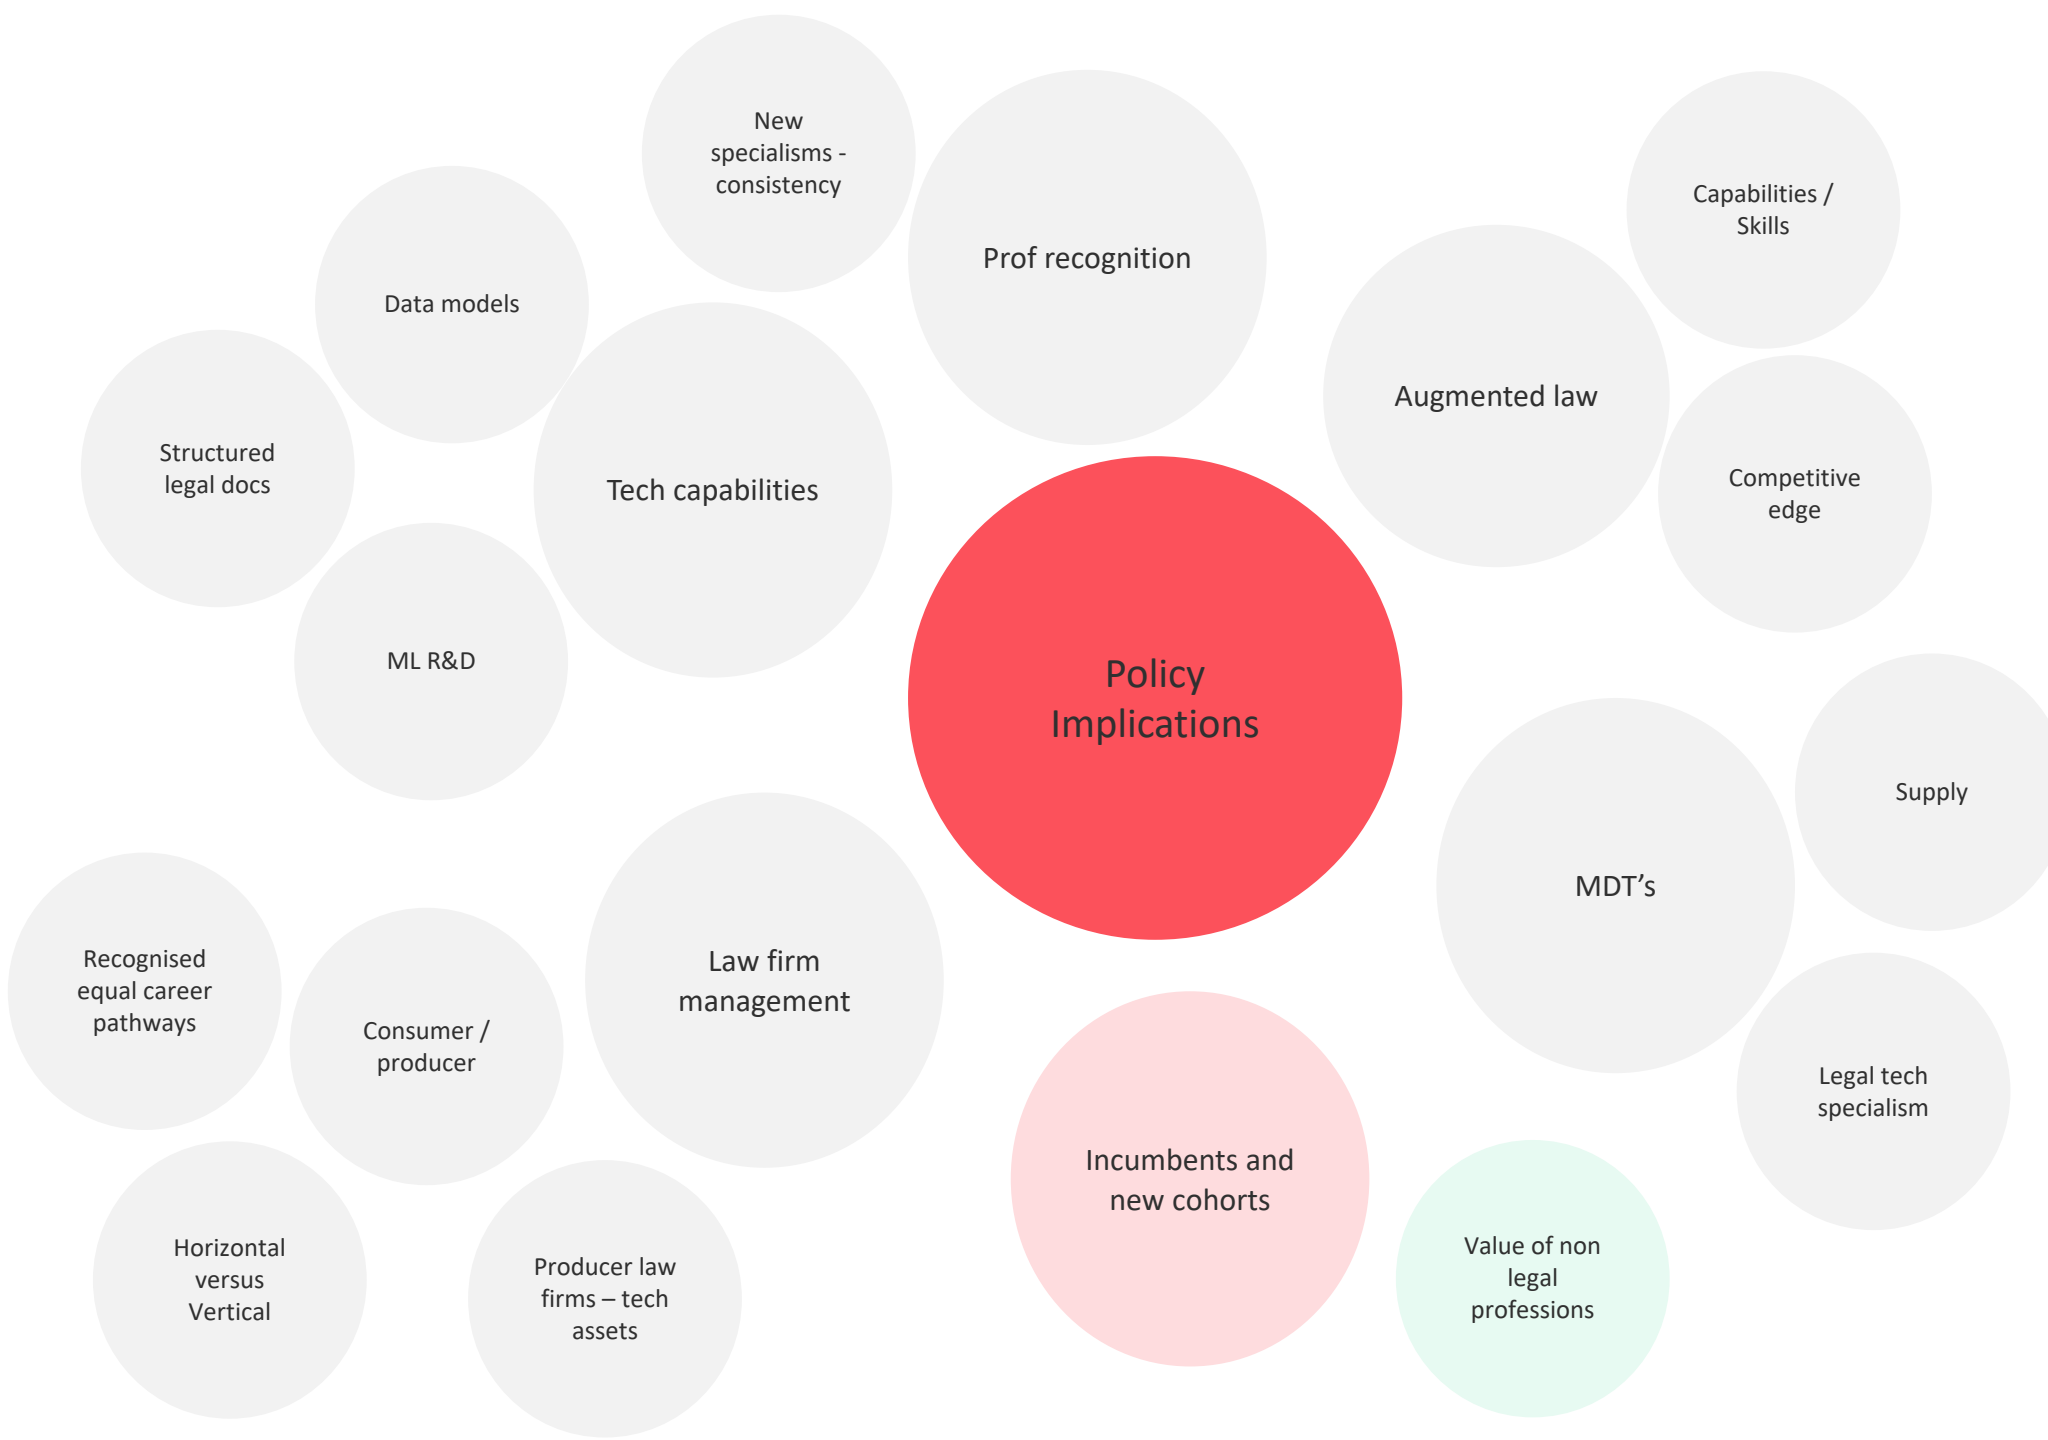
New specialisms - consistency

Prof recognition

Capabilities / Skills

Data models

Augmented law

Structured legal docs

Tech capabilities

Competitive edge

Policy Implications

ML R&D

Supply

MDT’s

Recognised equal career pathways

Consumer / producer

Law firm management

Legal tech specialism

Incumbents and new cohorts

Horizontal versus Vertical

Producer law firms – tech assets

Value of non legal professions